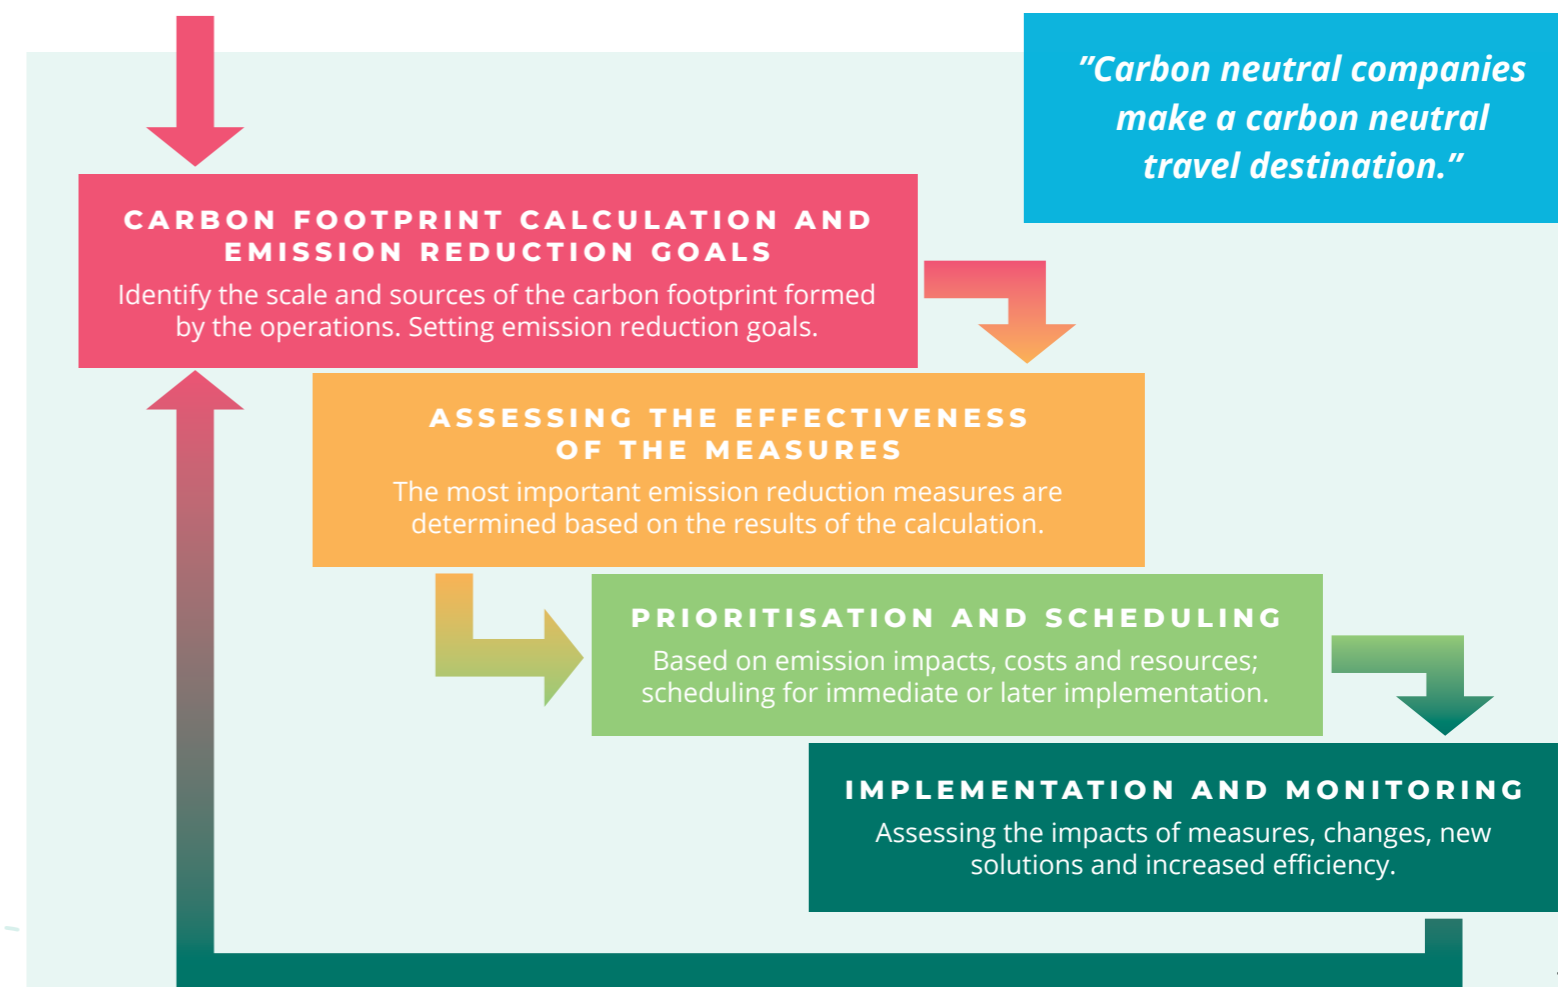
"Carbon neutral companies make a carbon neutral travel destination."

CARBON FOOTPRINT CALCULATION AND EMISSION REDUCTION GOALS

Identify the scale and sources of the carbon footprint formed by the operations. Setting emission reduction goals.

ASSESSING THE EFFECTIVENESS OF THE MEASURES

The most important emission reduction measures are determined based on the results of the calculation.

PRIORITISATION AND SCHEDULING

Based on emission impacts, costs and resources; scheduling for immediate or later implementation.

IMPLEMENTATION AND MONITORING

Assessing the impacts of measures, changes, new solutions and increased efficiency.